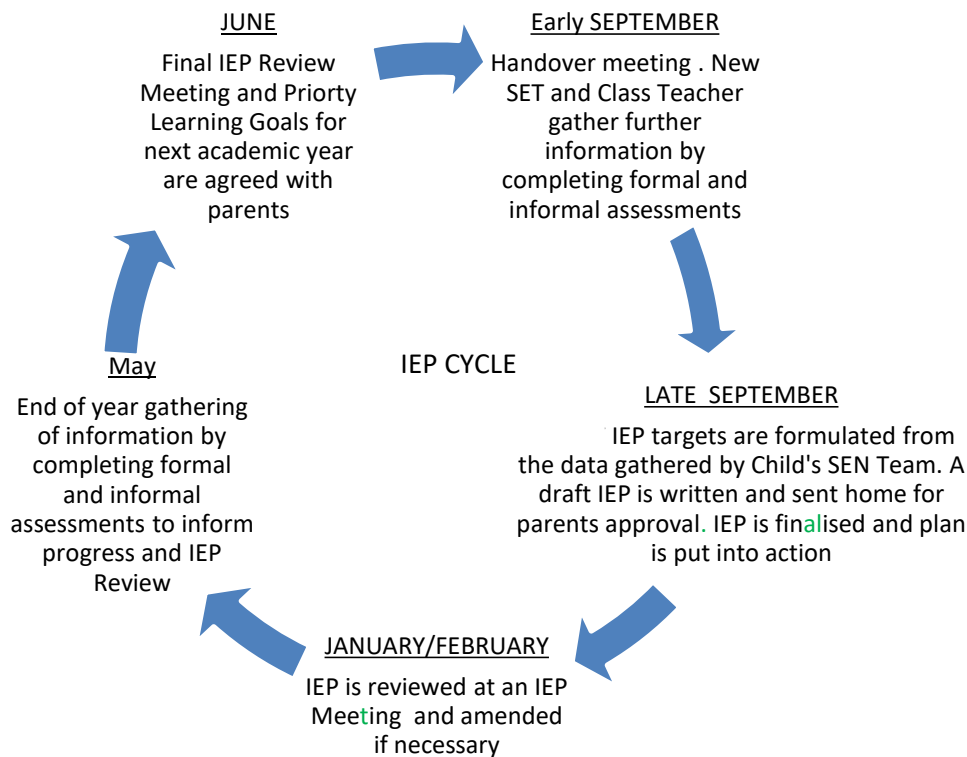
JUNE

Final IEP Review Meeting and Priorty Learning Goals for next academic year are agreed with parents

Early SEPTEMBER

Handover meeting . New SET and Class Teacher gather further information by completing formal and informal assessments

IEP CYCLE

LATE SEPTEMBER

IEP targets are formulated from the data gathered by Child's SEN Team. A draft IEP is written and sent home for parents approval. IEP is finalised and plan is put into action

JANUARY/FEBRUARY

IEP is reviewed at an IEP Meeting and amended if necessary

May

End of year gathering of information by completing formal and informal assessments to inform progress and IEP Review